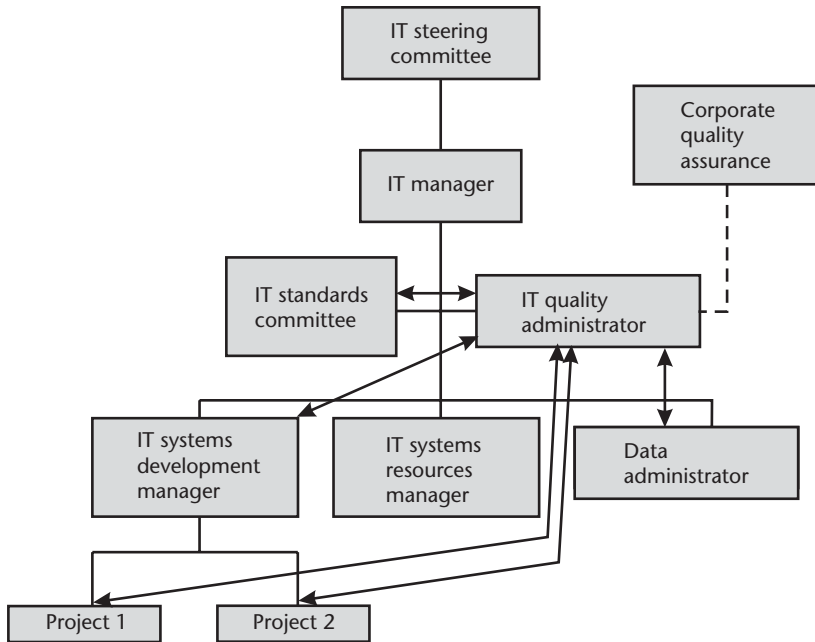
IT steering committee

Corporate quality assurance

IT manager

IT standards committee

IT quality administrator

IT systems development manager

IT systems resources manager

Data administrator

Project 1

Project 2